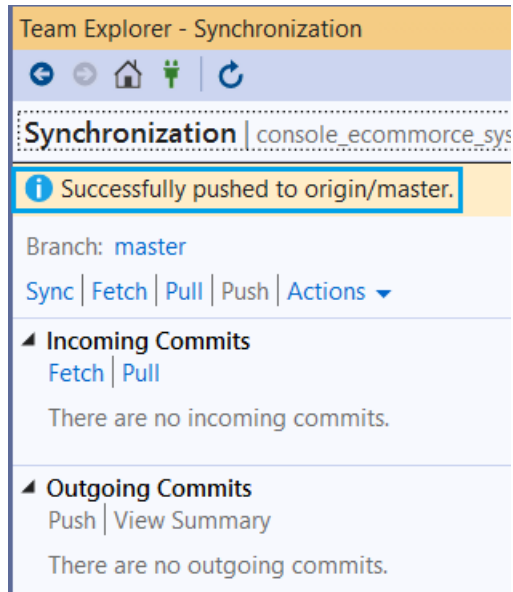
Team Explorer - Synchronization

Synchronization | console_ecommorce_sys

Successfully pushed to origin/master.

Branch: master

Sync | Fetch | Pull | Push | Actions

Incoming Commits

Fetch | Pull

There are no incoming commits.

Outgoing Commits

Push | View Summary

There are no outgoing commits.